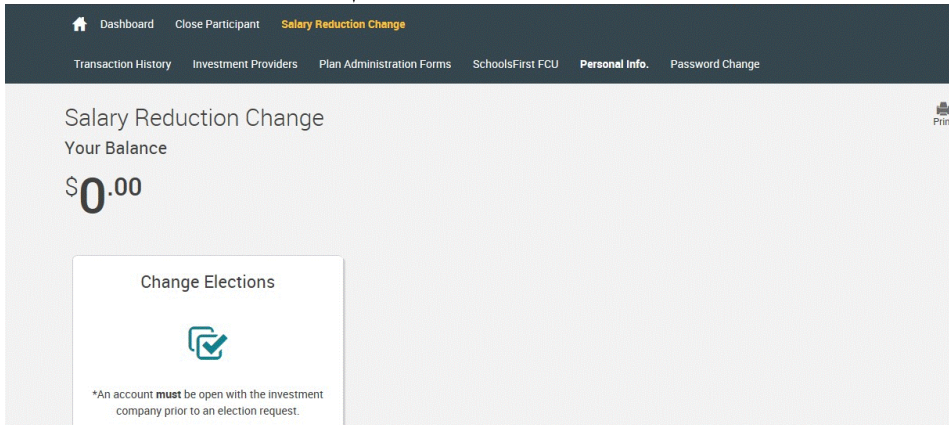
Dashboard Close Participant Salary Reduction Change

Transaction History Investment Providers Plan Administration Forms SchoolsFirst FCU Personal Info. Password Change

Salary Reduction Change

Your Balance

$0.00

Prin

Change Elections

*An account **must** be open with the investment company prior to an election request.